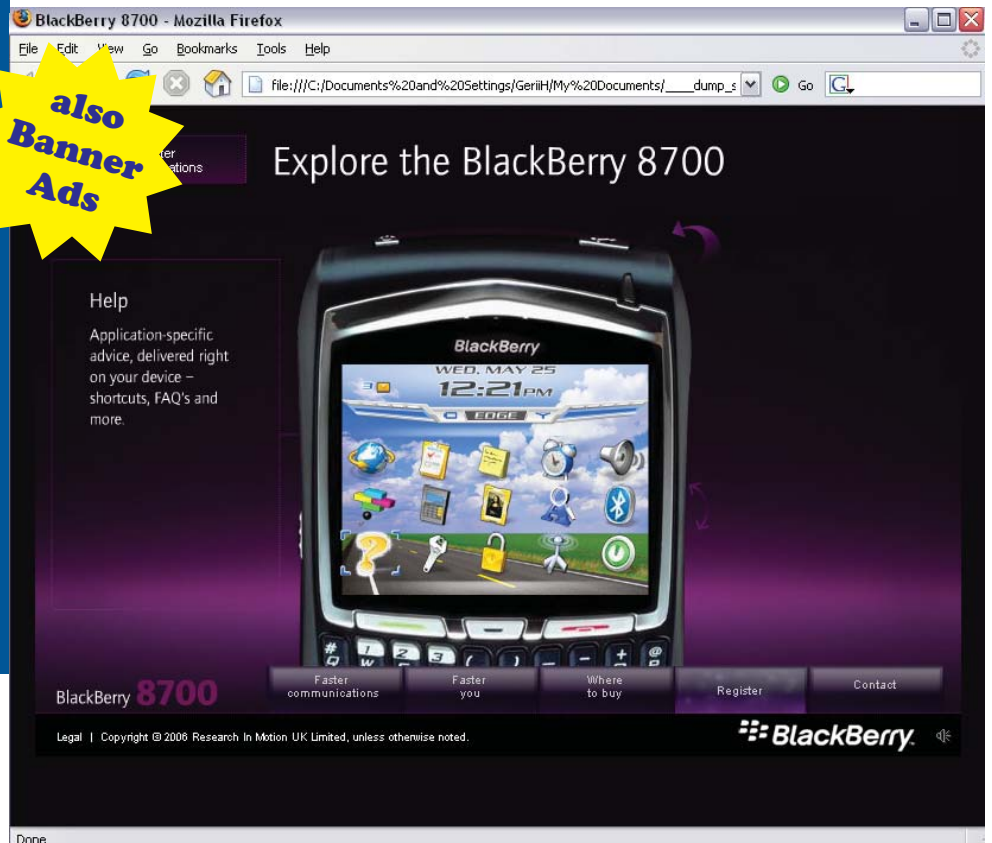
BlackBerry 8700 - Mozilla Firefox

File Edit View Go Bookmarks Tools Help

file:///C:/Documents%20and%20Settings/GeriiH/My%20Documents/____dump_s

Go

also Banner Ads

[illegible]ter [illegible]ations

Explore the BlackBerry 8700

Help

Application-specific advice, delivered right on your device – shortcuts, FAQ's and more.

BlackBerry

WED, MAY 25

12:21PM

EDGE

BlackBerry 8700

Faster communications

Faster you

Where to buy

Register

Contact

Legal | Copyright © 2006 Research In Motion UK Limited, unless otherwise noted.

BlackBerry.

Done